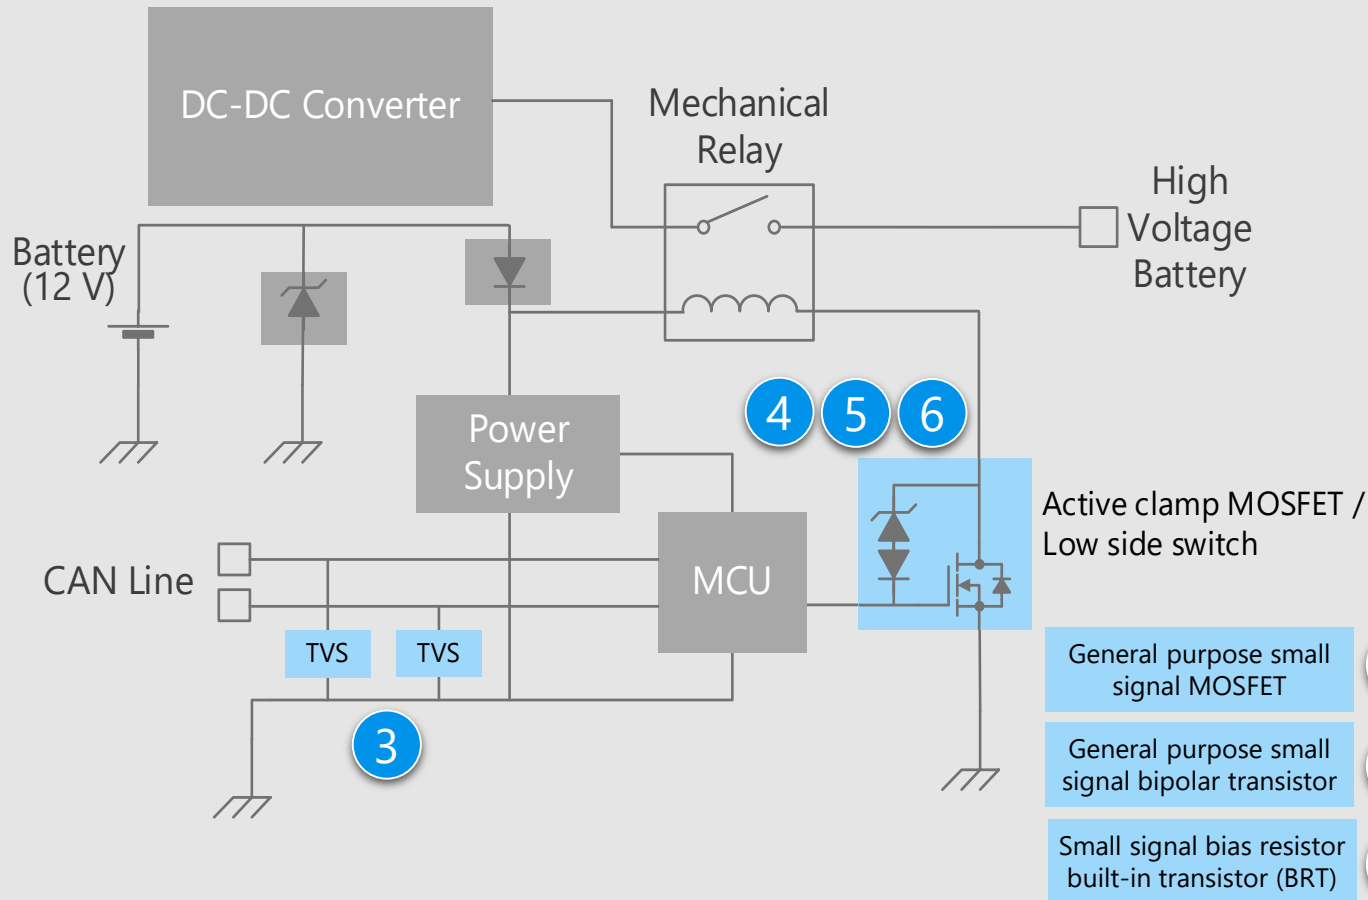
DC-DC Converter

Mechanical Relay

High Voltage Battery

Battery (12 V)

4 5 6

Power Supply

Active clamp MOSFET / Low side switch

CAN Line

MCU

TVS

TVS

3

General purpose small signal MOSFET

General purpose small signal bipolar transistor

Small signal bias resistor built-in transistor (BRT)